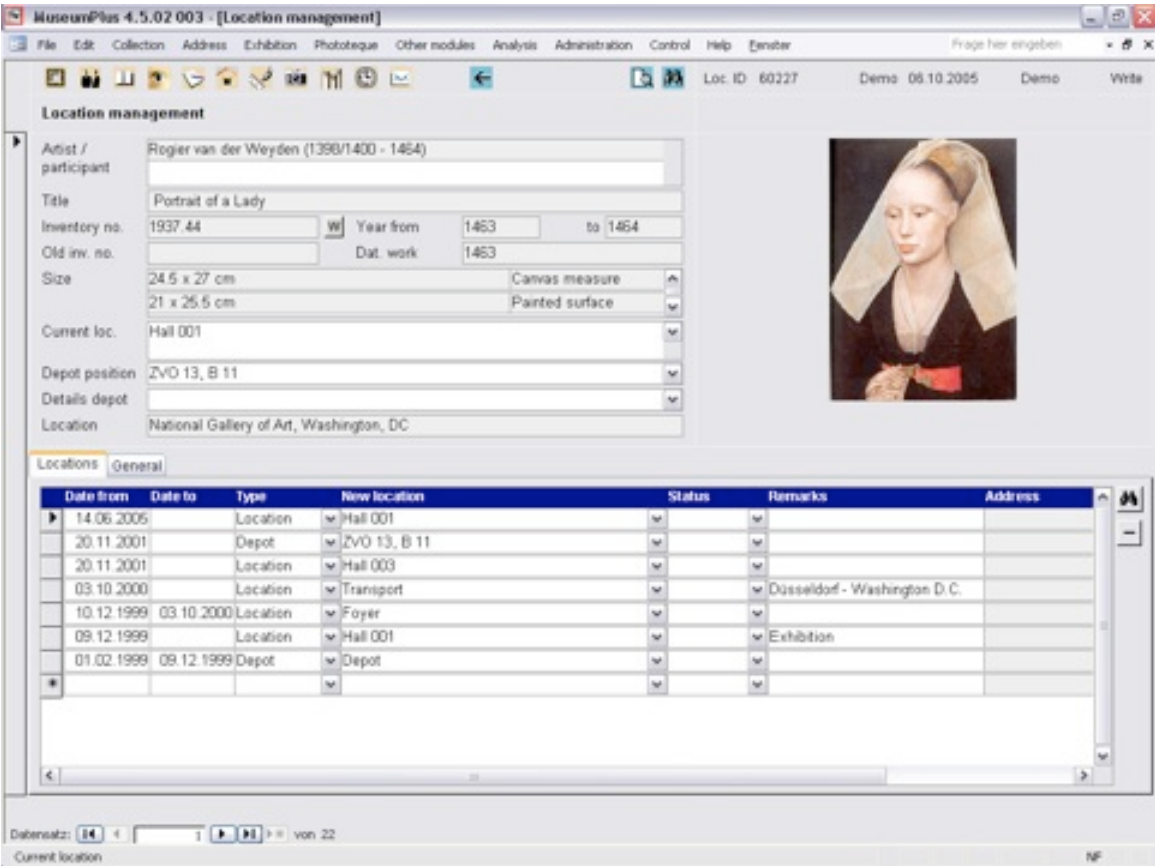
MuseumPlus 4.5.02 003 - [Location management]

File Edit Collection Address Exhibition Phototeque Other modules Analysis Administration Control Help Fenster

Frage hier eingeben

Loc. ID 60227 Demo 06.10.2005 Demo Write

Location management

Artist / participant Rogier van der Weyden (1398/1400 - 1464)

Title Portrait of a Lady

Inventory no. 1937.44 W Year from 1463 to 1464

Old inv. no. Dat. work 1463

Size 24.5 x 27 cm Canvas measure
21 x 25.5 cm Painted surface

Current loc. Hall 001

Depot position ZVO 13, B 11

Details depot

Location National Gallery of Art, Washington, DC

Locations General

| Date from | Date to | Type | New location | Status | Remarks | Address |
|---|---|---|---|---|---|---|
| 14.06.2005 | | Location | Hall 001 | | | |
| 20.11.2001 | | Depot | ZVO 13, B 11 | | | |
| 20.11.2001 | | Location | Hall 003 | | | |
| 03.10.2000 | | Location | Transport | | Düsseldorf - Washington D.C. | |
| 10.12.1999 | 03.10.2000 | Location | Foyer | | | |
| 09.12.1999 | | Location | Hall 001 | | Exhibition | |
| 01.02.1999 | 09.12.1999 | Depot | Depot | | | |

Datensatz: 1 von 22

Current location

NF